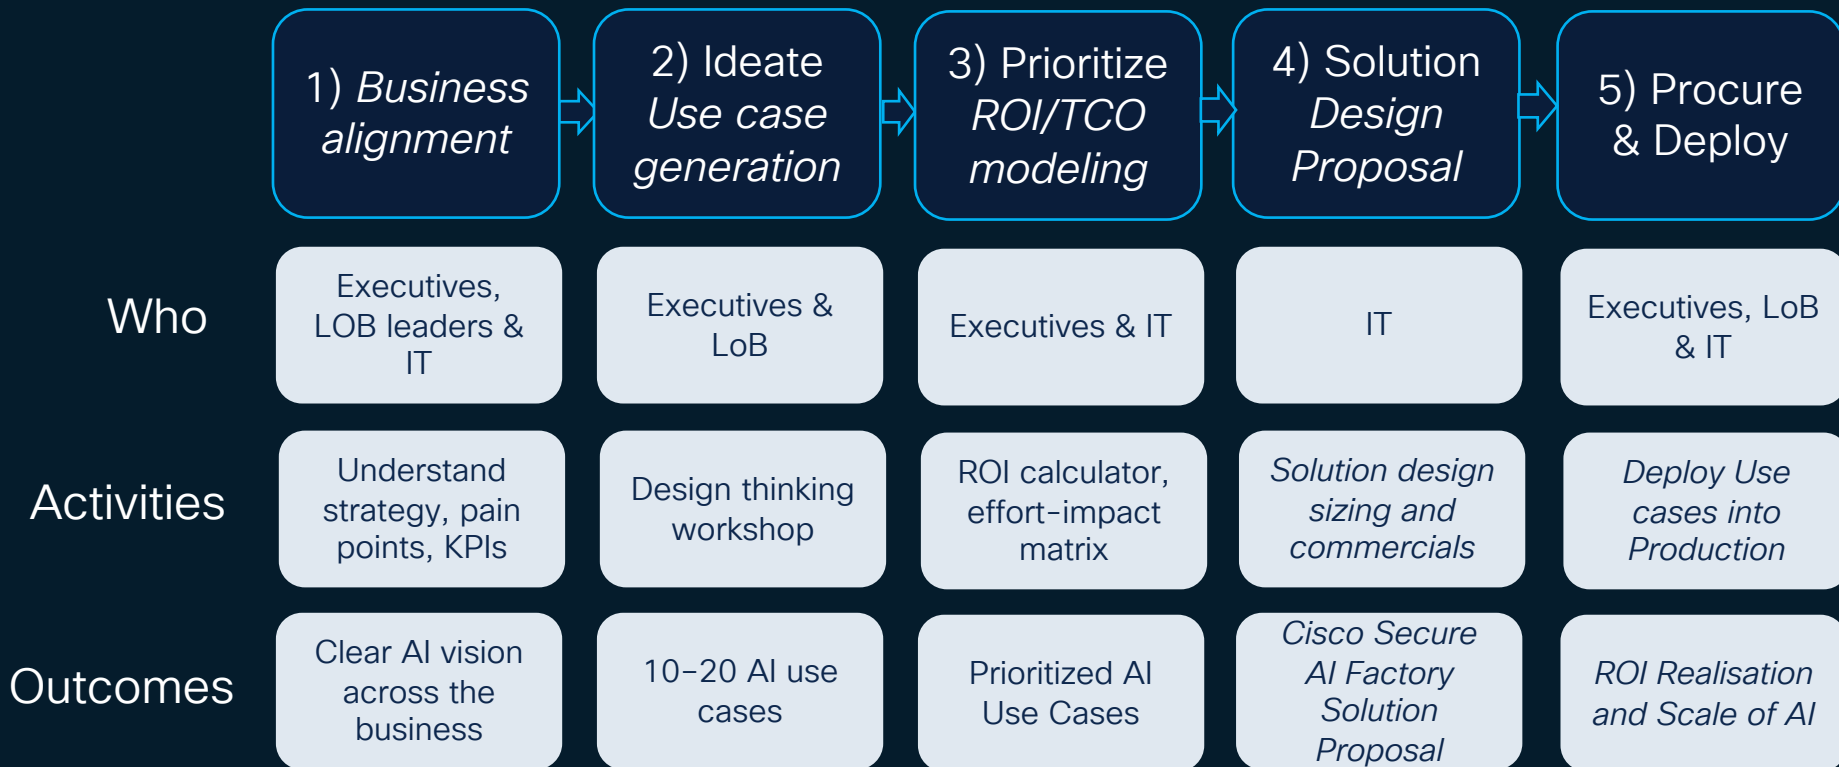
| | 1) Business alignment | 2) Ideate Use case generation | 3) Prioritize ROI/TCO modeling | 4) Solution Design Proposal | 5) Procure & Deploy |
|---|---|---|---|---|---|
| Who | Executives, LOB leaders & IT | Executives & LoB | Executives & IT | IT | Executives, LoB & IT |
| Activities | Understand strategy, pain points, KPIs | Design thinking workshop | ROI calculator, effort-impact matrix | Solution design sizing and commercials | Deploy Use cases into Production |
| Outcomes | Clear AI vision across the business | 10-20 AI use cases | Prioritized AI Use Cases | Cisco Secure AI Factory Solution Proposal | ROI Realisation and Scale of AI |